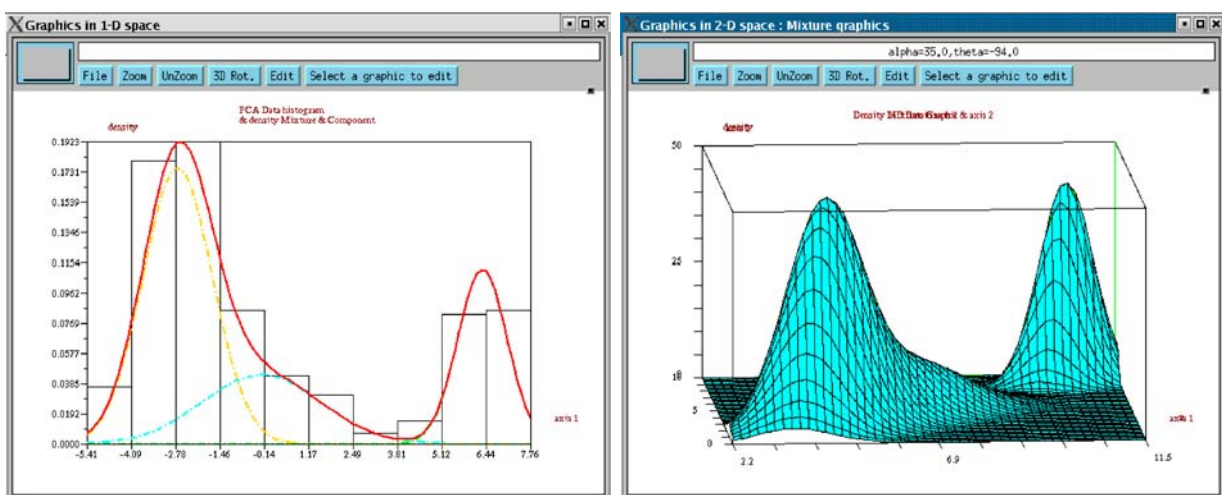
Graphics in 1-D space

File Zoom UnZoom 3D Rot. Edit Select a graphic to edit

PCA Data histogram
& density Mixture & Component

density

0.1923
0.1731
0.1539
0.1346
0.1154
0.0962
0.0769
0.0577
0.0385
0.0192
0.0000

axis 1

-5.41 -4.09 -2.78 -1.46 -0.14 1.17 2.49 3.81 5.12 6.44 7.76

Graphics in 2-D space : Mixture graphics

alpha=35,0,theta=-94,0

File Zoom UnZoom 3D Rot. Edit Select a graphic to edit

Density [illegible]

density

50

25

18

5

0

axis 1

2.2 6.9 11.5